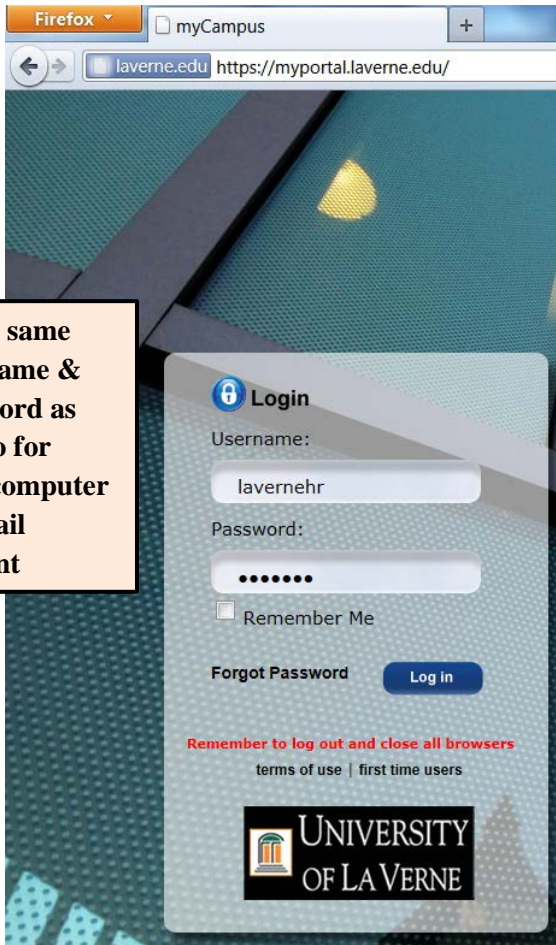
Firefox
myCampus
+
laverne.edu https://myportal.laverne.edu/

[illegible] same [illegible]ame & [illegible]ord as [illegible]o for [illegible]computer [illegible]ail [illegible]nt

Login
Username:
lavernehr
Password:
•••••••
Remember Me
Forgot Password
Log in

Remember to log out and close all browsers
terms of use | first time users

UNIVERSITY OF LA VERNE